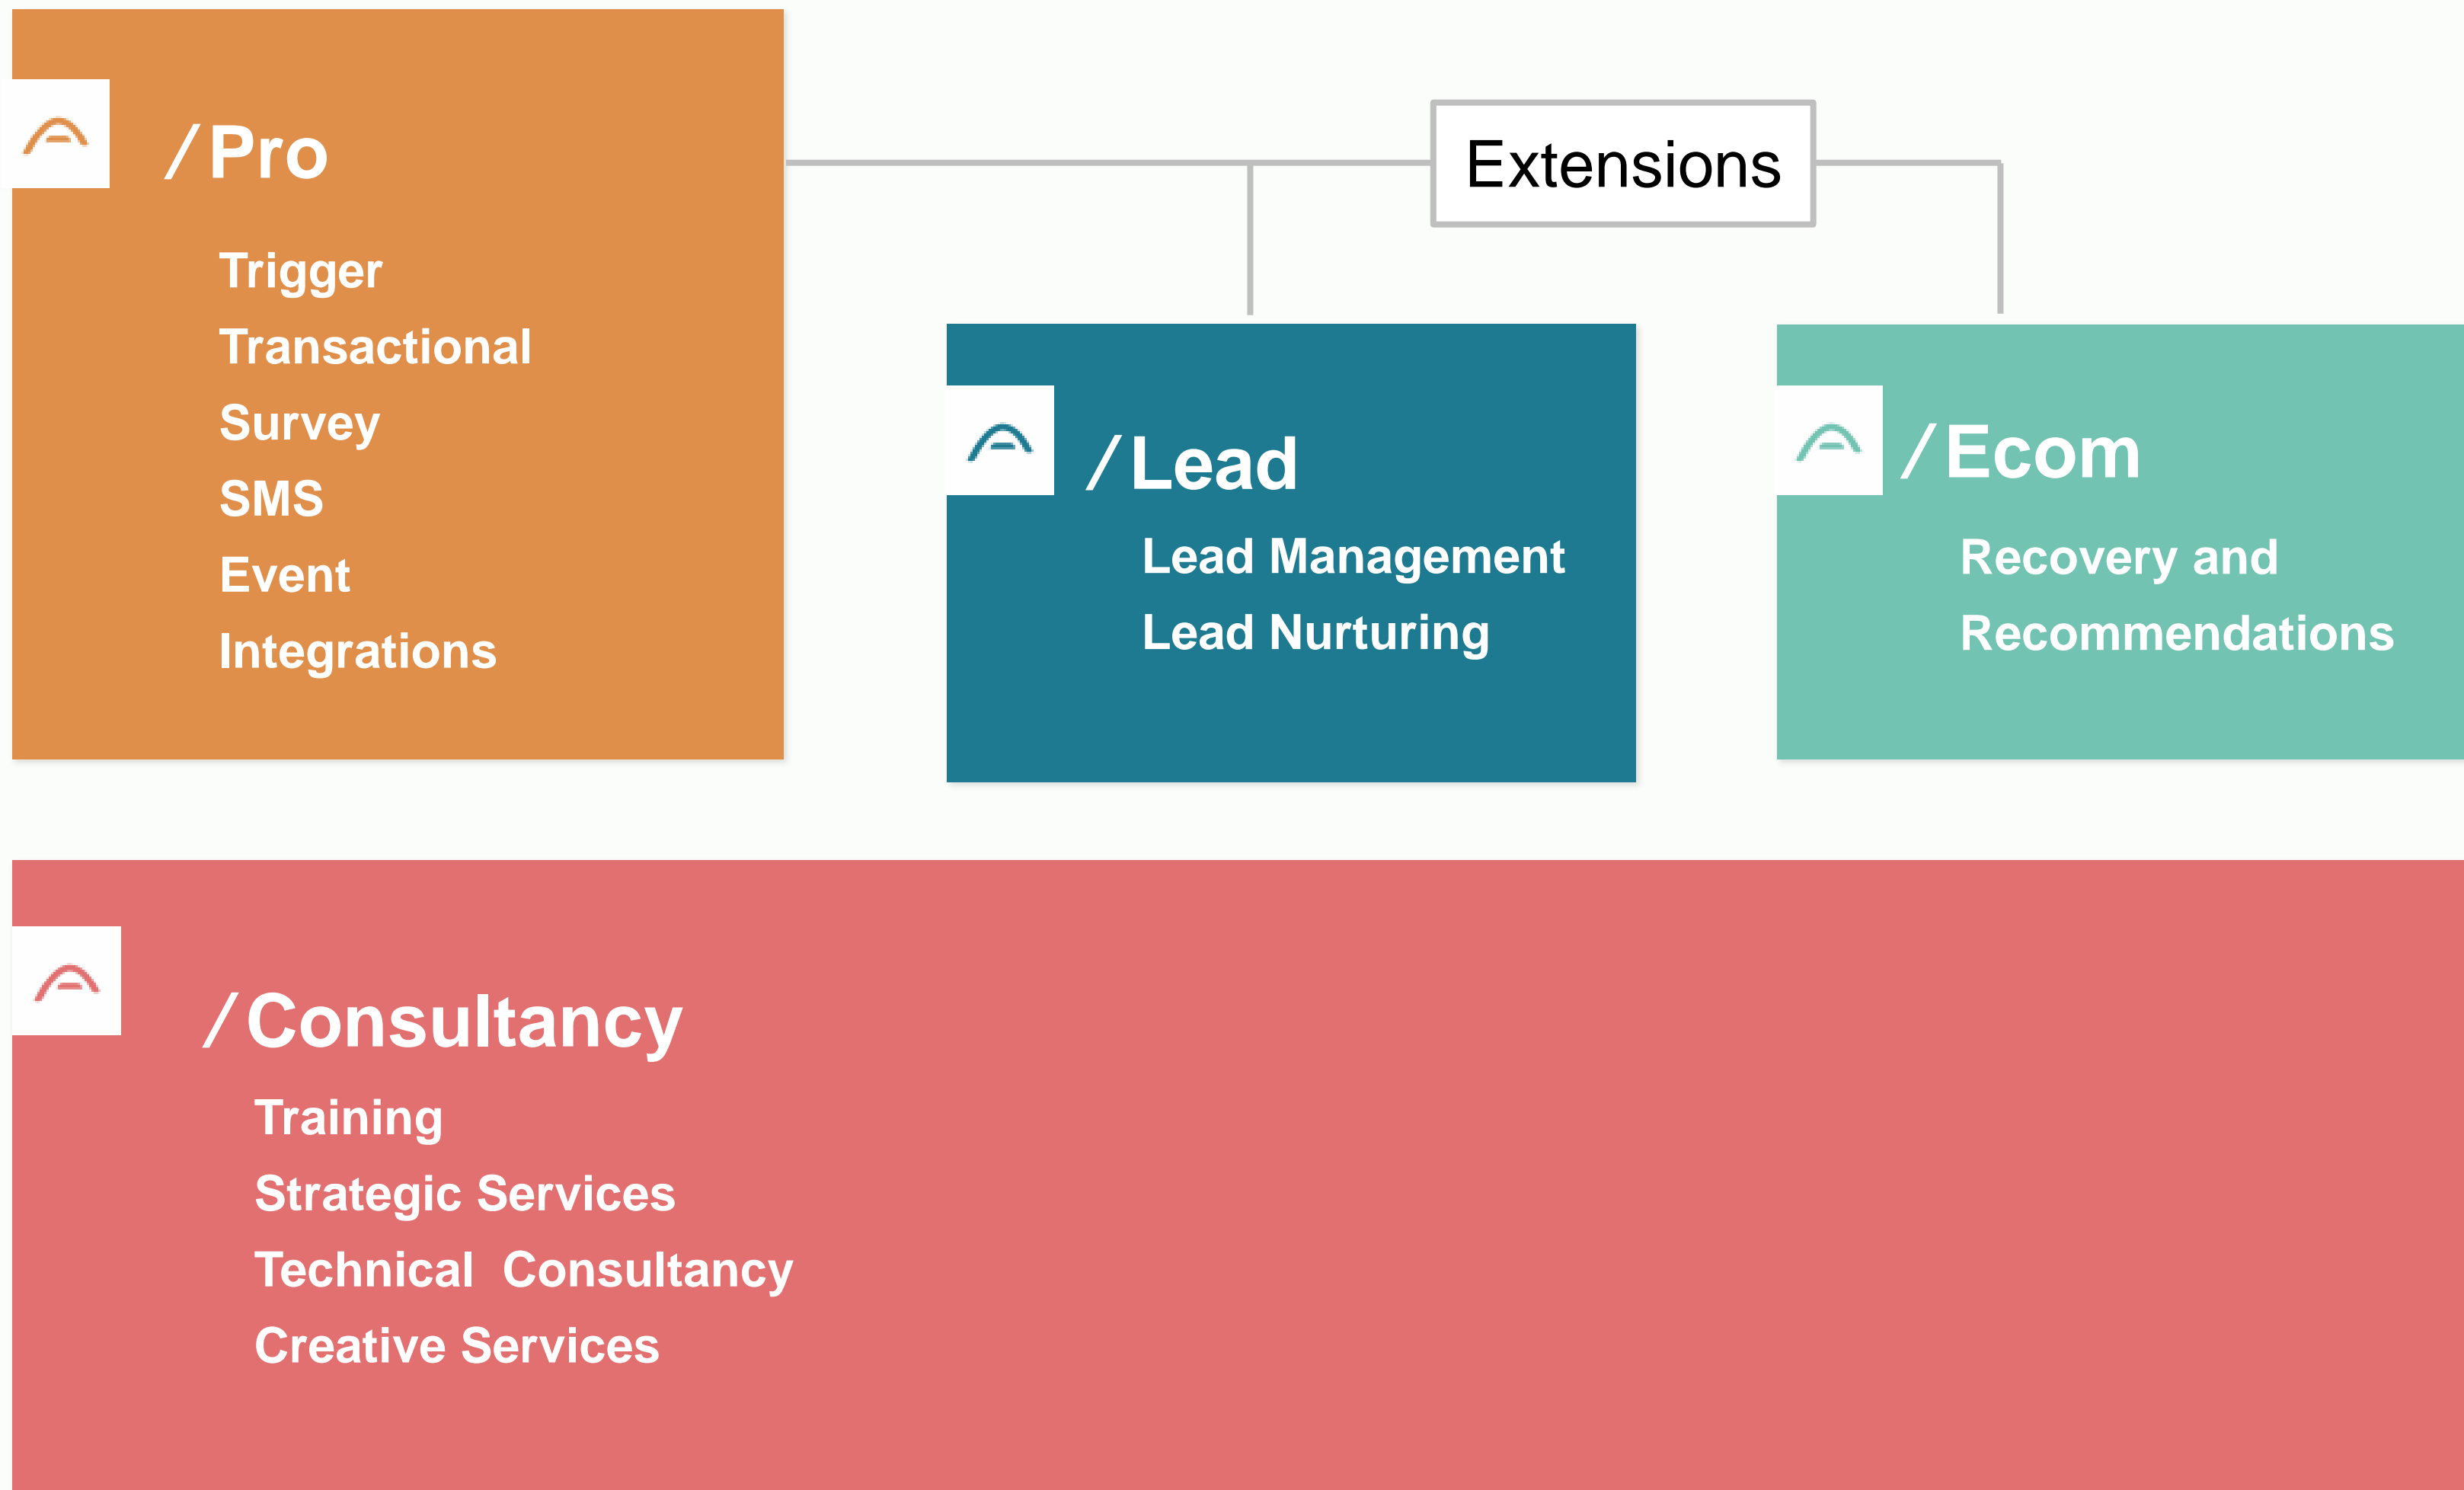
/Pro

Trigger
Transactional
Survey
SMS
Event
Integrations

Extensions

/Lead

Lead Management
Lead Nurturing

/Ecom

Recovery and
Recommendations

/Consultancy

Training
Strategic Services
Technical Consultancy
Creative Services